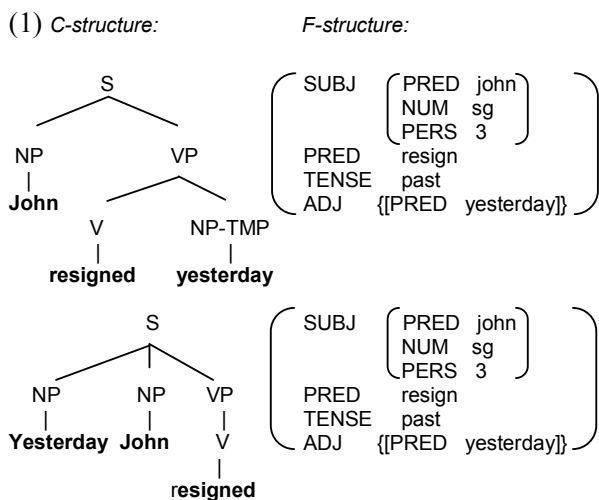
(1) *C-structure:* *F-structure:*

S

NP VP

John

V NP-TMP

resigned yesterday

SUBJ PRED john
NUM sg
PERS 3
PRED resign
TENSE past
ADJ {[PRED yesterday]}

S

NP NP VP

Yesterday John V

resigned

SUBJ PRED john
NUM sg
PERS 3
PRED resign
TENSE past
ADJ {[PRED yesterday]}